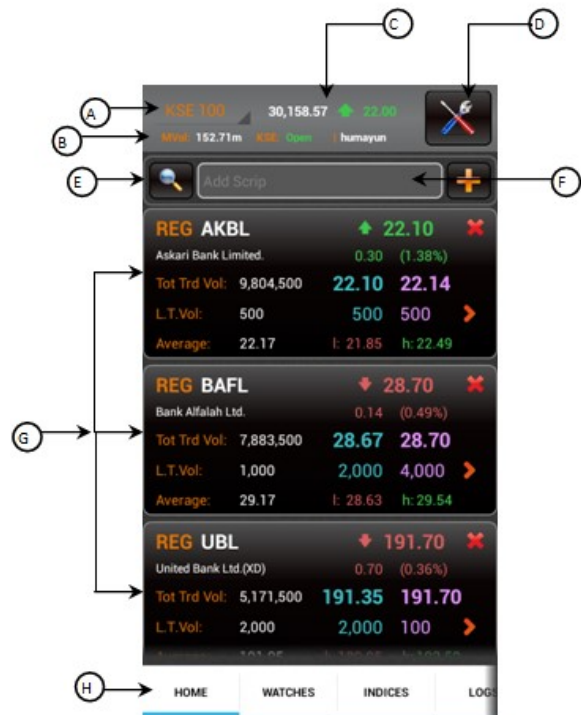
C

D

A

KSE 100

30,158.57

22.00

B

MVol: 152.71m KSE: Open | humayun

E

Add Scrip

F

REG AKBL

22.10

Askari Bank Limited.

0.30 (1.38%)

Tot Trd Vol: 9,804,500 22.10 22.14

L.T.Vol: 500 500 500

Average: 22.17 l: 21.85 h: 22.49

G

REG BAFL

28.70

Bank Alfalah Ltd.

0.14 (0.49%)

Tot Trd Vol: 7,883,500 28.67 28.70

L.T.Vol: 1,000 2,000 4,000

Average: 29.17 l: 28.63 h: 29.54

REG UBL

191.70

United Bank Ltd.(XD)

0.70 (0.36%)

Tot Trd Vol: 5,171,500 191.35 191.70

L.T.Vol: 2,000 2,000 100

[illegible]

H

HOME WATCHES INDICES LOG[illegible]